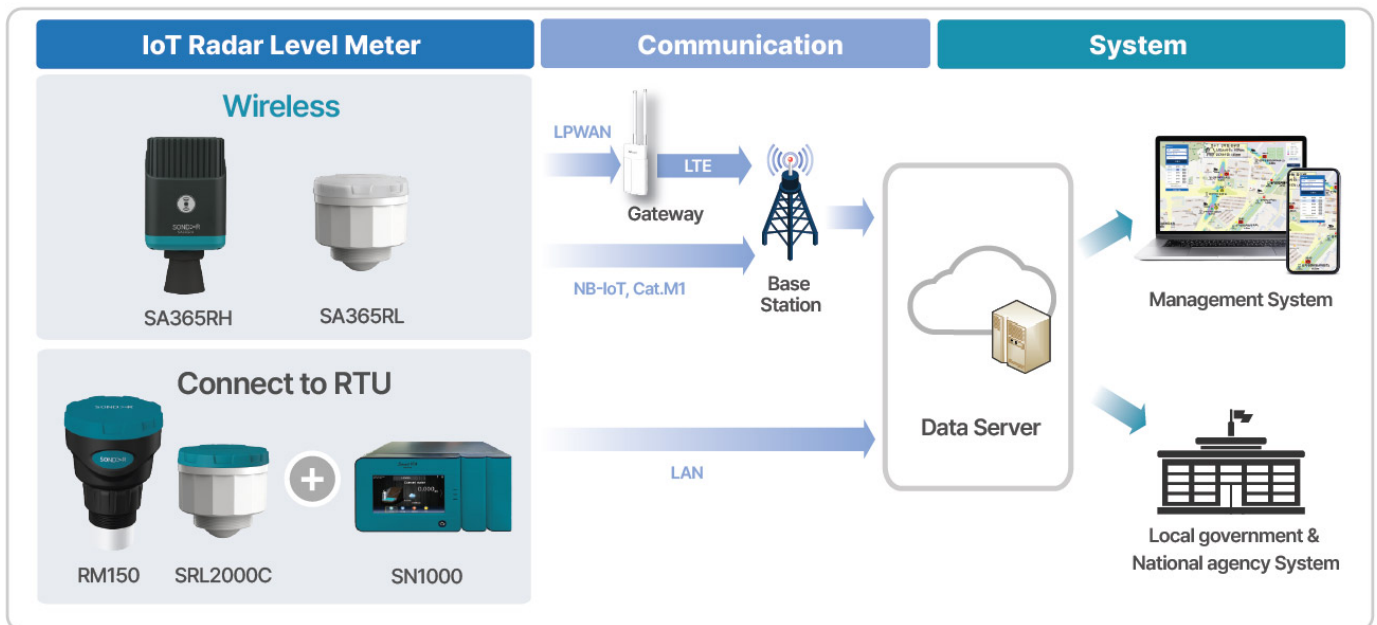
IoT Radar Level Meter

Communication

System

Wireless

SA365RH

SA365RL

LPWAN

LTE

Gateway

Base Station

NB-IoT, Cat.M1

Data Server

Management System

Connect to RTU

RM150

SRL2000C

SN1000

LAN

Local government & National agency System